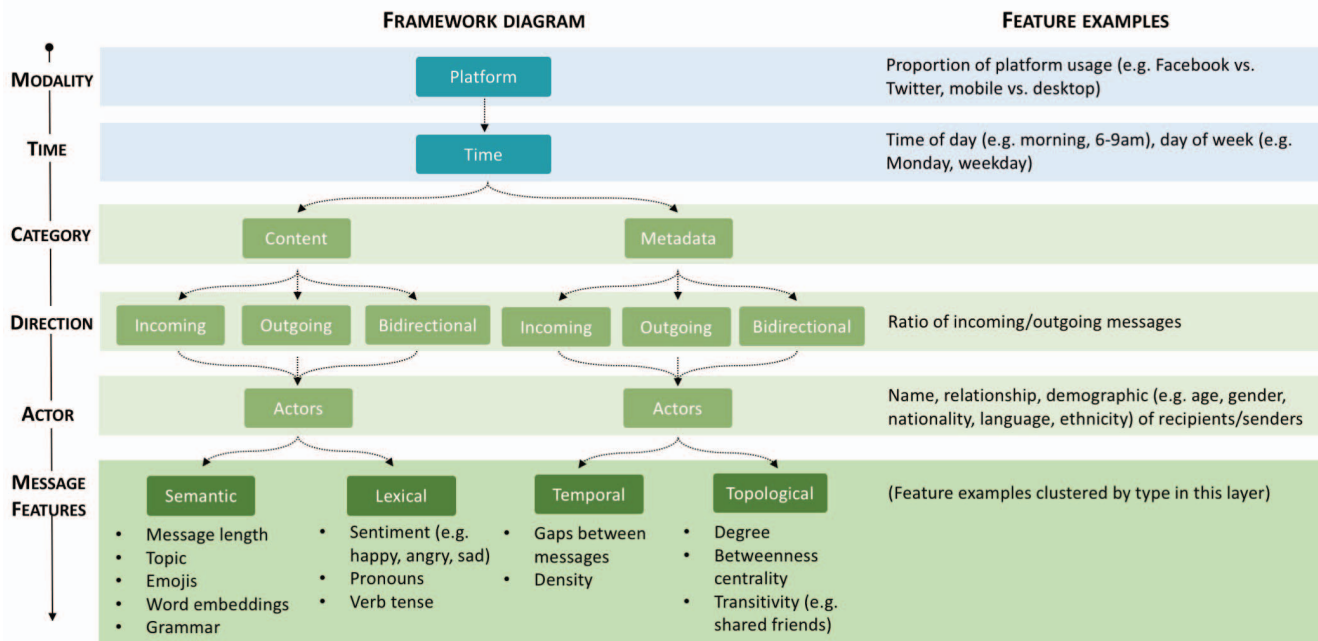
FRAMEWORK DIAGRAM

FEATURE EXAMPLES

MODALITY

Platform

Proportion of platform usage (e.g. Facebook vs. Twitter, mobile vs. desktop)

TIME

Time

Time of day (e.g. morning, 6-9am), day of week (e.g. Monday, weekday)

CATEGORY

Content

Metadata

DIRECTION

Incoming

Outgoing

Bidirectional

Incoming

Outgoing

Bidirectional

Ratio of incoming/outgoing messages

ACTOR

Actors

Actors

Name, relationship, demographic (e.g. age, gender, nationality, language, ethnicity) of recipients/senders

MESSAGE FEATURES

Semantic

- Message length
- Topic
- Emojis
- Word embeddings
- Grammar

Lexical

- Sentiment (e.g. happy, angry, sad)
- Pronouns
- Verb tense

Temporal

- Gaps between messages
- Density

Topological

- Degree
- Betweenness centrality
- Transitivity (e.g. shared friends)

(Feature examples clustered by type in this layer)